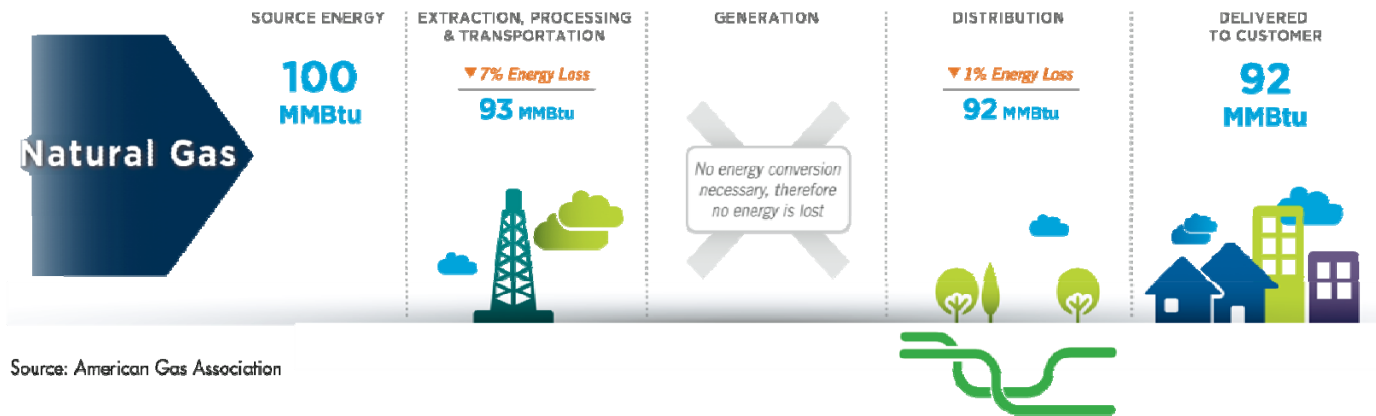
Natural Gas

SOURCE ENERGY

100 MMBtu

EXTRACTION, PROCESSING & TRANSPORTATION

▼7% Energy Loss

93 MMBtu

GENERATION

No energy conversion necessary, therefore no energy is lost

DISTRIBUTION

▼1% Energy Loss

92 MMBtu

DELIVERED TO CUSTOMER

92 MMBtu

Source: American Gas Association